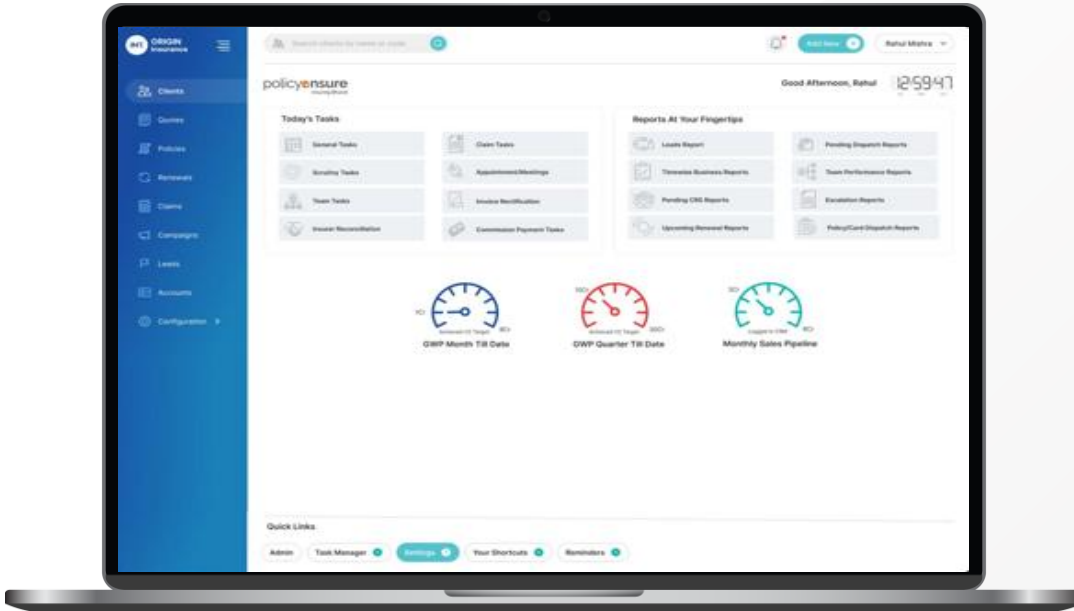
ORIGIN Insurance

Clients
Quotes
Policies
Renewals
Claims
Campaigns
Leads
Accounts
Configuration

Search clients by name or code

Add New

Rahul Mishra

policyensure

Good Afternoon, Rahul 12:59:47

Today's Tasks

General Tasks
Claim Tasks
Scrutiny Tasks
Appointment/Meetings
Team Tasks
Invoice Rectification
Insurer Reconciliation
Commission Payment Tasks

Reports At Your Fingertips

Leads Report
Pending Dispatch Reports
Timewise Business Reports
Team Performance Reports
Pending CRS Reports
Escalation Reports
Upcoming Renewal Reports
Policy/Card Dispatch Reports

GWP Month Till Date

GWP Quarter Till Date

Monthly Sales Pipeline

Quick Links

Admin
Task Manager
Settings
Your Shortcuts
Reminders